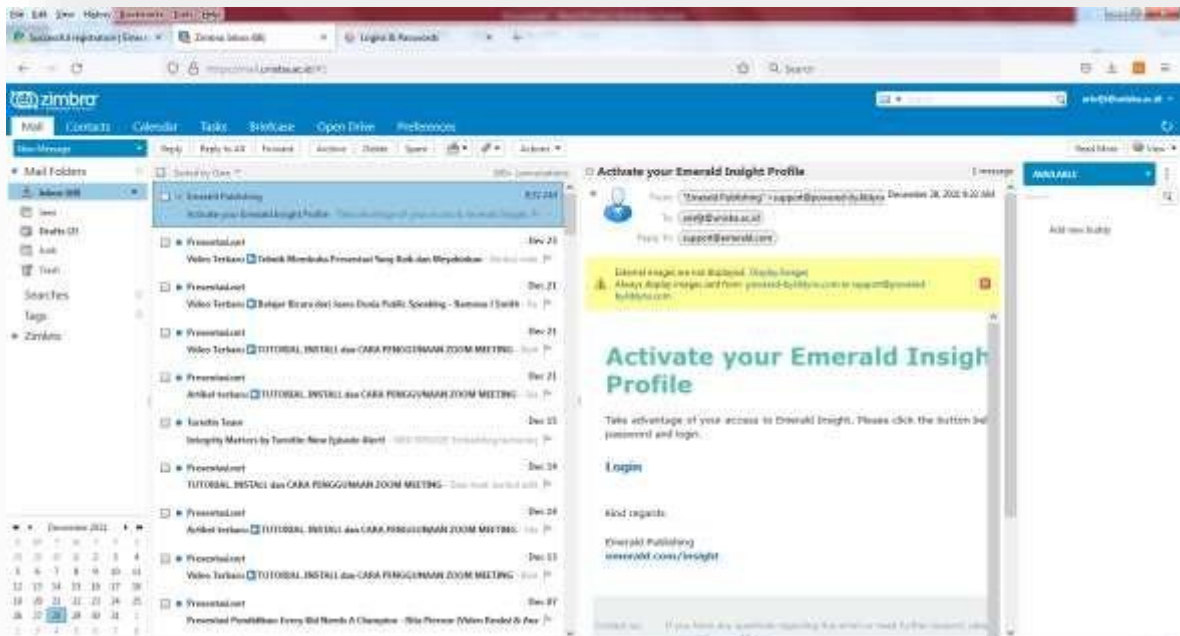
File Edit View History Bookmarks Tools Help

Successful registration | Emer... × Zimbra: Inbox (68) × Logins & Passwords ×

Search

zimbra

Mail Contacts Calendar Tasks Briefcase Open Drive Preferences

New Message

Reply Reply to All Forward Archive Delete Spam Actions

Mail Folders

Inbox (68)

Sent

Drafts (2)

Junk

Trash

Searches

Tags

Zimlets

Sorted by Date

Emerald Publishing 8:32 AM
Activate your Emerald Insight Profile

Presentasi.net Dec 23
Video Terbaru: Teknik Membuka Presentasi Yang Baik dan Meyakinkan

Presentasi.net Dec 21
Video Terbaru: Belajar Bicara dari Juara Dunia Public Speaking – Ramona J Smith

Presentasi.net Dec 21
Video Terbaru: TUTORIAL INSTALL dan CARA PENGGUNAAN ZOOM MEETING

Presentasi.net Dec 21
Artikel terbaru: TUTORIAL INSTALL dan CARA PENGGUNAAN ZOOM MEETING

Turnitin Team Dec 15
Integrity Matters by Turnitin New Episode Alert!

Presentasi.net Dec 14
TUTORIAL INSTALL dan CARA PENGGUNAAN ZOOM MEETING

Presentasi.net Dec 14
Artikel terbaru: TUTORIAL INSTALL dan CARA PENGGUNAAN ZOOM MEETING

Presentasi.net Dec 13
Video Terbaru: TUTORIAL INSTALL dan CARA PENGGUNAAN ZOOM MEETING

Presentasi.net Dec 07
Presentasi Pendidikan: Every Kid Needs A Champion – Rita Pierson (Video Ended & Ans

December 2021

Activate your Emerald Insight Profile

From: "Emerald Publishing" <support@powered-by.libryo> December 28, 2021 8:32 AM

To: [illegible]

Reply To: support@emerald.com

External images are not displayed. Display images
Always display images sent from powered-by.libryo.com or support@powered-by.libryo.com

Activate your Emerald Insigh
Profile

Take advantage of your access to Emerald Insight. Please click the button be
password and login.

Login

Kind regards

Emerald Publishing
emerald.com/insight

AVAILABLE

Add new buddy